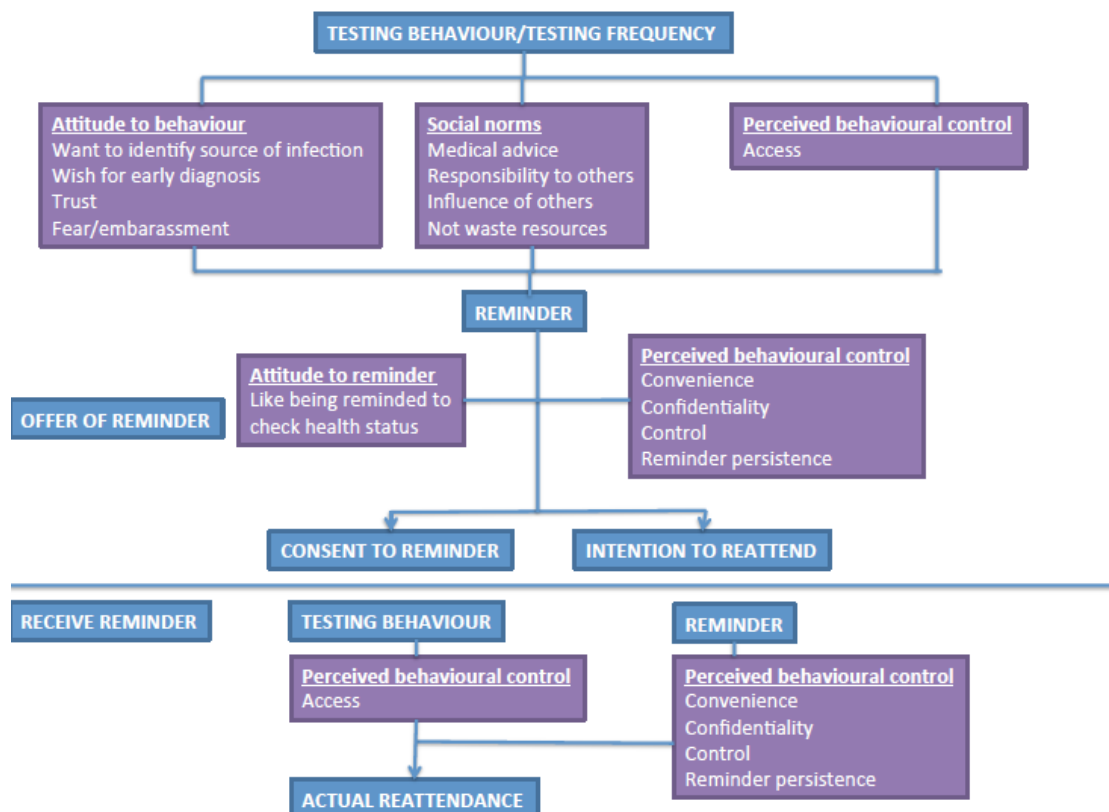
TESTING BEHAVIOUR/TESTING FREQUENCY

Attitude to behaviour
Want to identify source of infection
Wish for early diagnosis
Trust
Fear/embarassment

Social norms
Medical advice
Responsibility to others
Influence of others
Not waste resources

Perceived behavioural control
Access

REMINDER

OFFER OF REMINDER

Attitude to reminder
Like being reminded to check health status

Perceived behavioural control
Convenience
Confidentiality
Control
Reminder persistence

CONSENT TO REMINDER

INTENTION TO REATTEND

RECEIVE REMINDER

TESTING BEHAVIOUR

Perceived behavioural control
Access

REMINDER

Perceived behavioural control
Convenience
Confidentiality
Control
Reminder persistence

ACTUAL REATTENDANCE